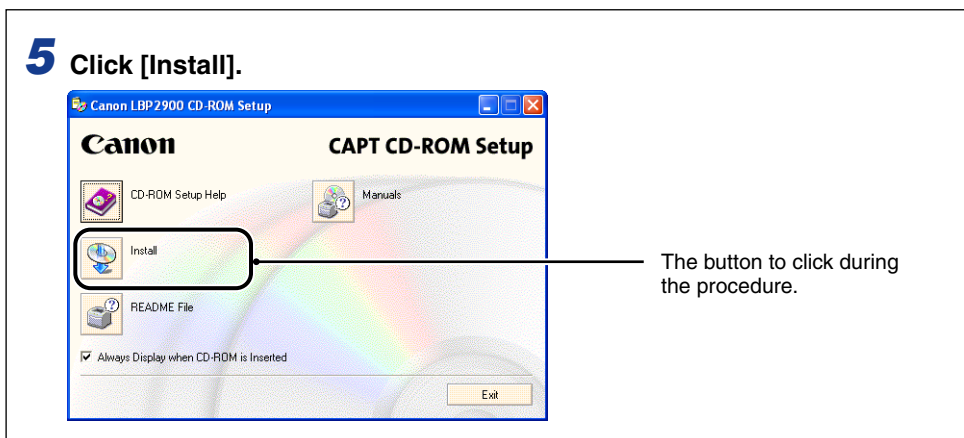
5 Click [Install].

Canon LBP2900 CD-ROM Setup

Canon

CAPT CD-ROM Setup

CD-ROM Setup Help

Manuals

Install

README File

Always Display when CD-ROM is Inserted

Exit

The button to click during the procedure.